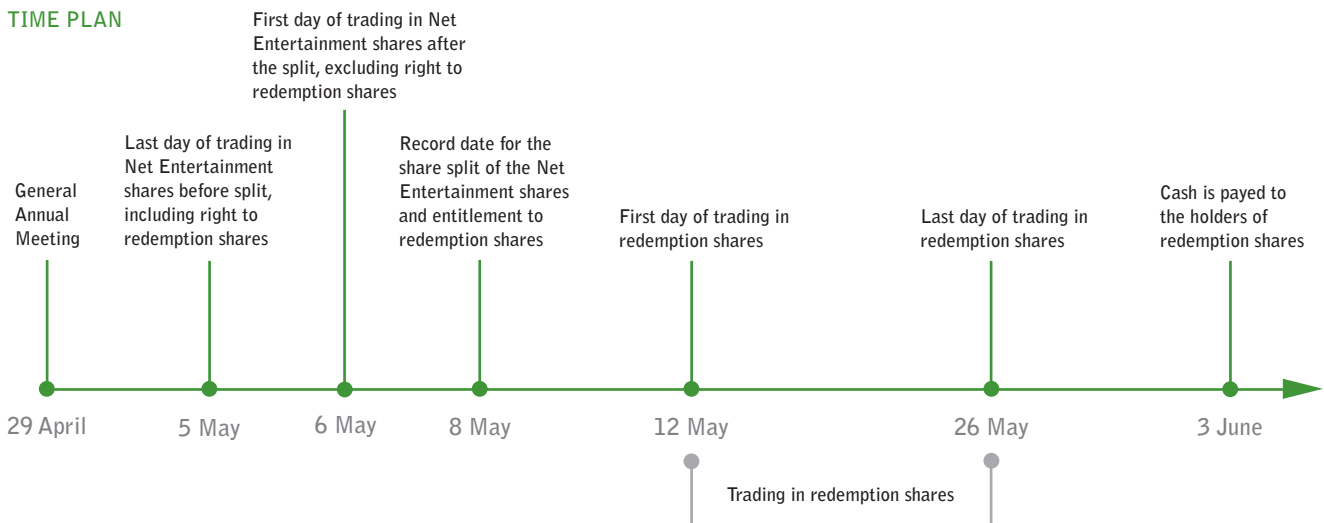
TIME PLAN

General Annual Meeting

Last day of trading in Net Entertainment shares before split, including right to redemption shares

First day of trading in Net Entertainment shares after the split, excluding right to redemption shares

Record date for the share split of the Net Entertainment shares and entitlement to redemption shares

First day of trading in redemption shares

Last day of trading in redemption shares

Cash is payed to the holders of redemption shares

29 April

5 May

6 May

8 May

12 May

26 May

3 June

Trading in redemption shares